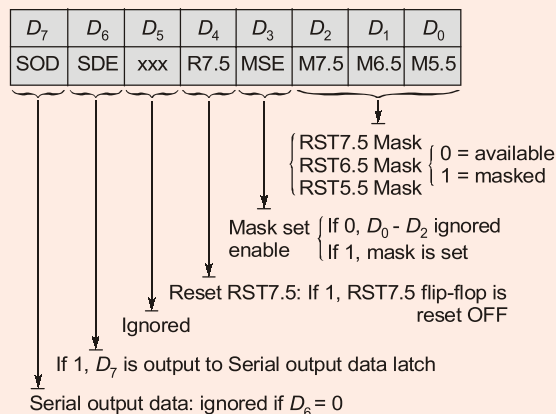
| $D_7$ | $D_6$ | $D_5$ | $D_4$ | $D_3$ | $D_2$ | $D_1$ | $D_0$ |
|---|---|---|---|---|---|---|---|
| SOD | SDE | xxx | R7.5 | MSE | M7.5 | M6.5 | M5.5 |

RST7.5 Mask
RST6.5 Mask
RST5.5 Mask
0 = available
1 = masked

Mask set enable
If 0, $D_0$ - $D_2$ ignored
If 1, mask is set

Reset RST7.5: If 1, RST7.5 flip-flop is reset OFF

Ignored

If 1, $D_7$ is output to Serial output data latch

Serial output data: ignored if $D_6 = 0$